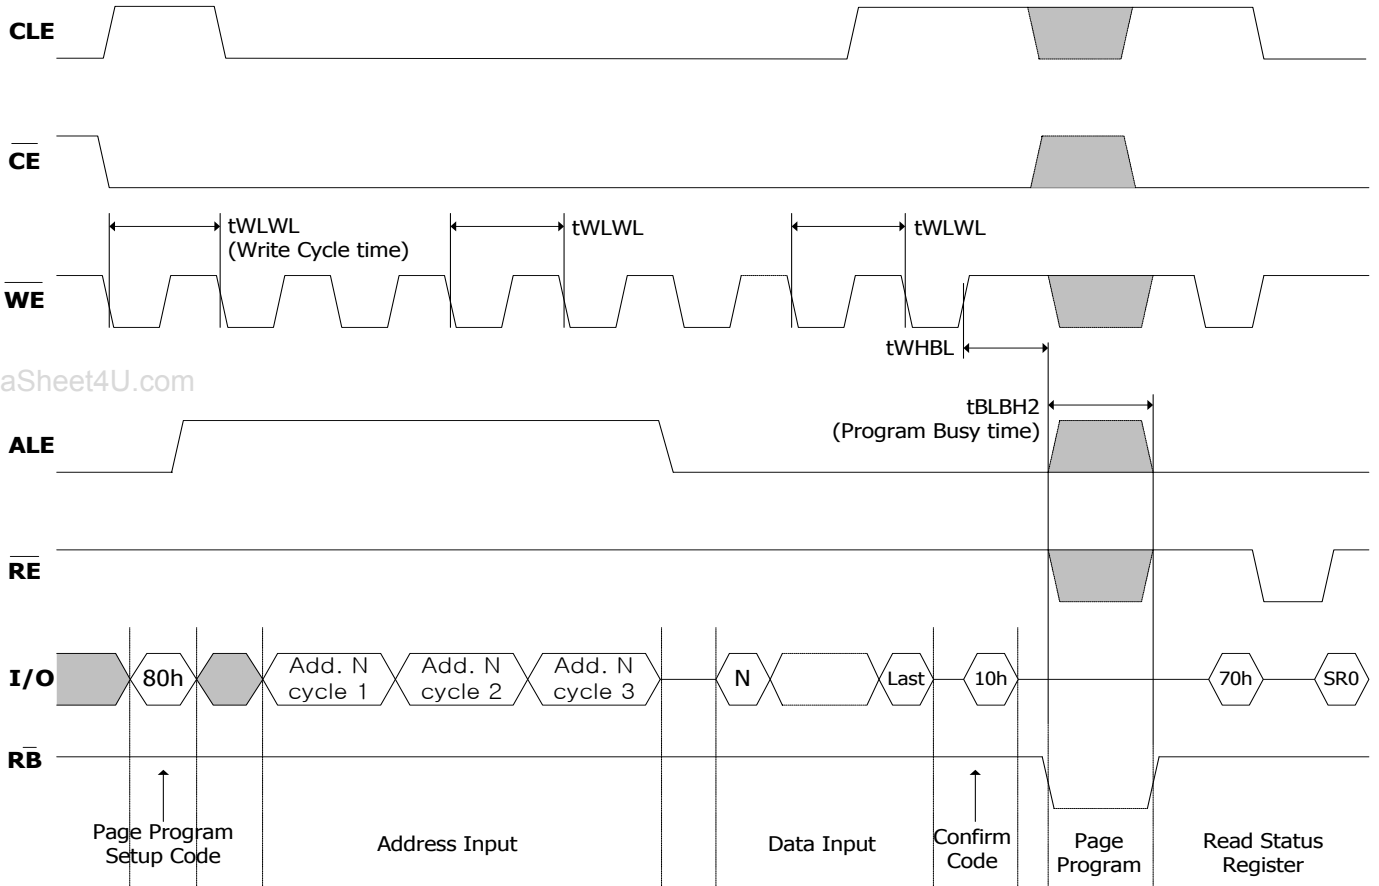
CLE

$\overline{CE}$

tWLWL
(Write Cycle time)
tWLWL
tWLWL

$\overline{WE}$

tWHBL

aSheet4U.com

tBLBH2
(Program Busy time)

ALE

$\overline{RE}$

I/O
80h
Add. N cycle 1
Add. N cycle 2
Add. N cycle 3
N
Last
10h
70h
SR0

$R\overline{B}$

Page Program Setup Code
Address Input
Data Input
Confirm Code
Page Program
Read Status Register